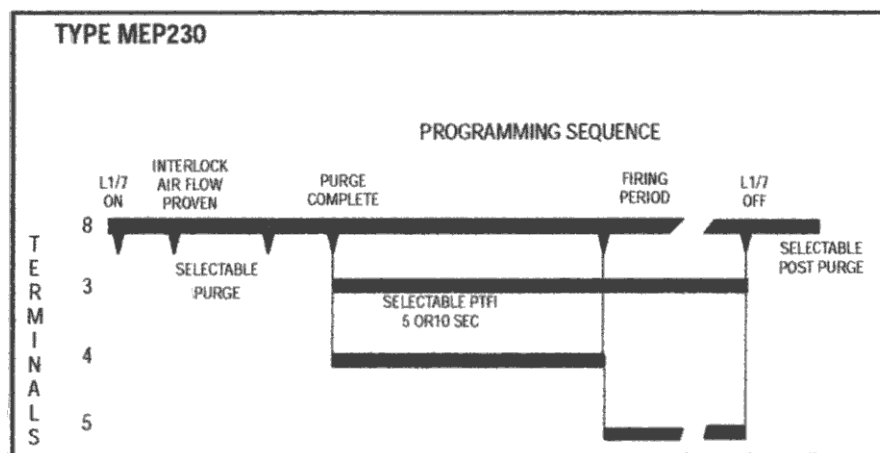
TYPE MEP230

PROGRAMMING SEQUENCE

L1/7 ON

INTERLOCK AIR FLOW PROVEN

PURGE COMPLETE

FIRING PERIOD

L1/7 OFF

TERMINALS

8

3

4

5

SELECTABLE PURGE

SELECTABLE PTFI 5 OR10 SEC

SELECTABLE POST PURGE